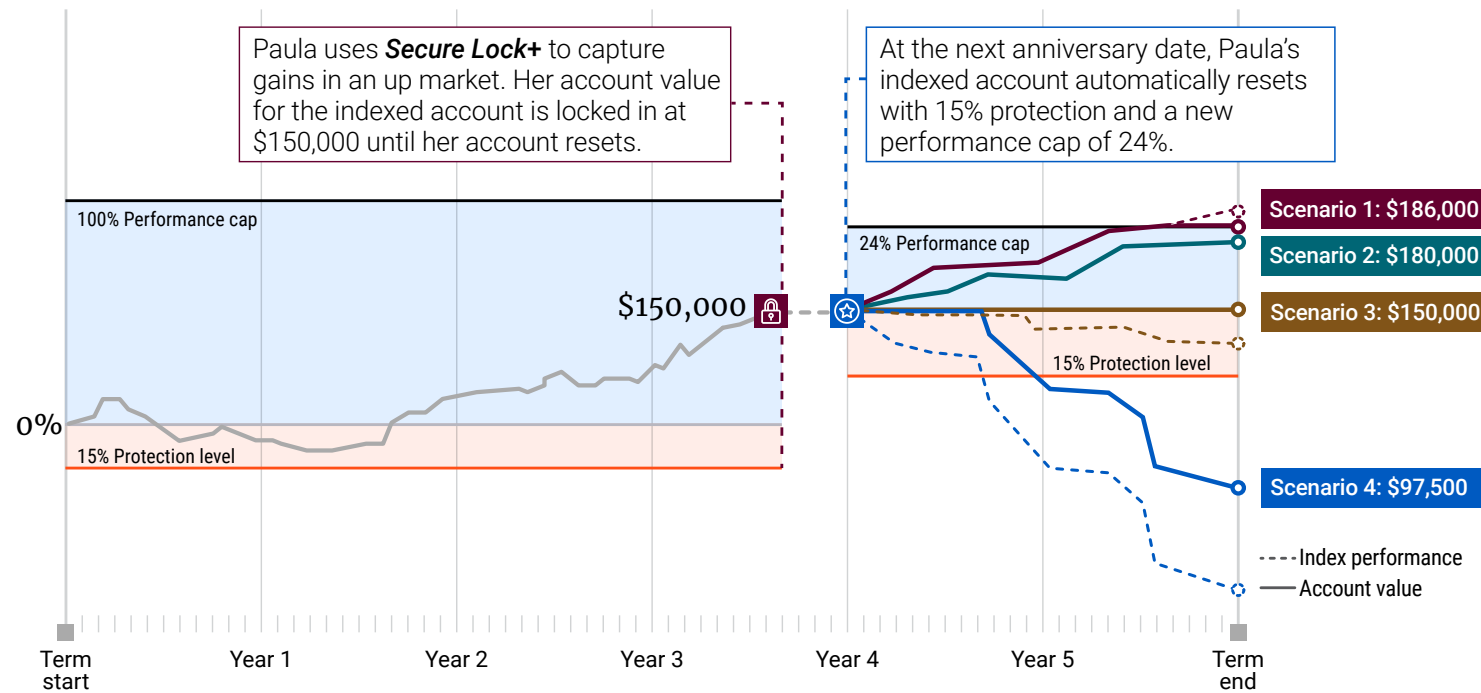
Paula uses ***Secure Lock+*** to capture gains in an up market. Her account value for the indexed account is locked in at \$150,000 until her account resets.

At the next anniversary date, Paula's indexed account automatically resets with 15% protection and a new performance cap of 24%.

100% Performance cap

24% Performance cap

Scenario 1: \$186,000

Scenario 2: \$180,000

\$150,000

Scenario 3: \$150,000

15% Protection level

0%

15% Protection level

Scenario 4: \$97,500

Index performance

Account value

Term start

Year 1

Year 2

Year 3

Year 4

Year 5

Term end